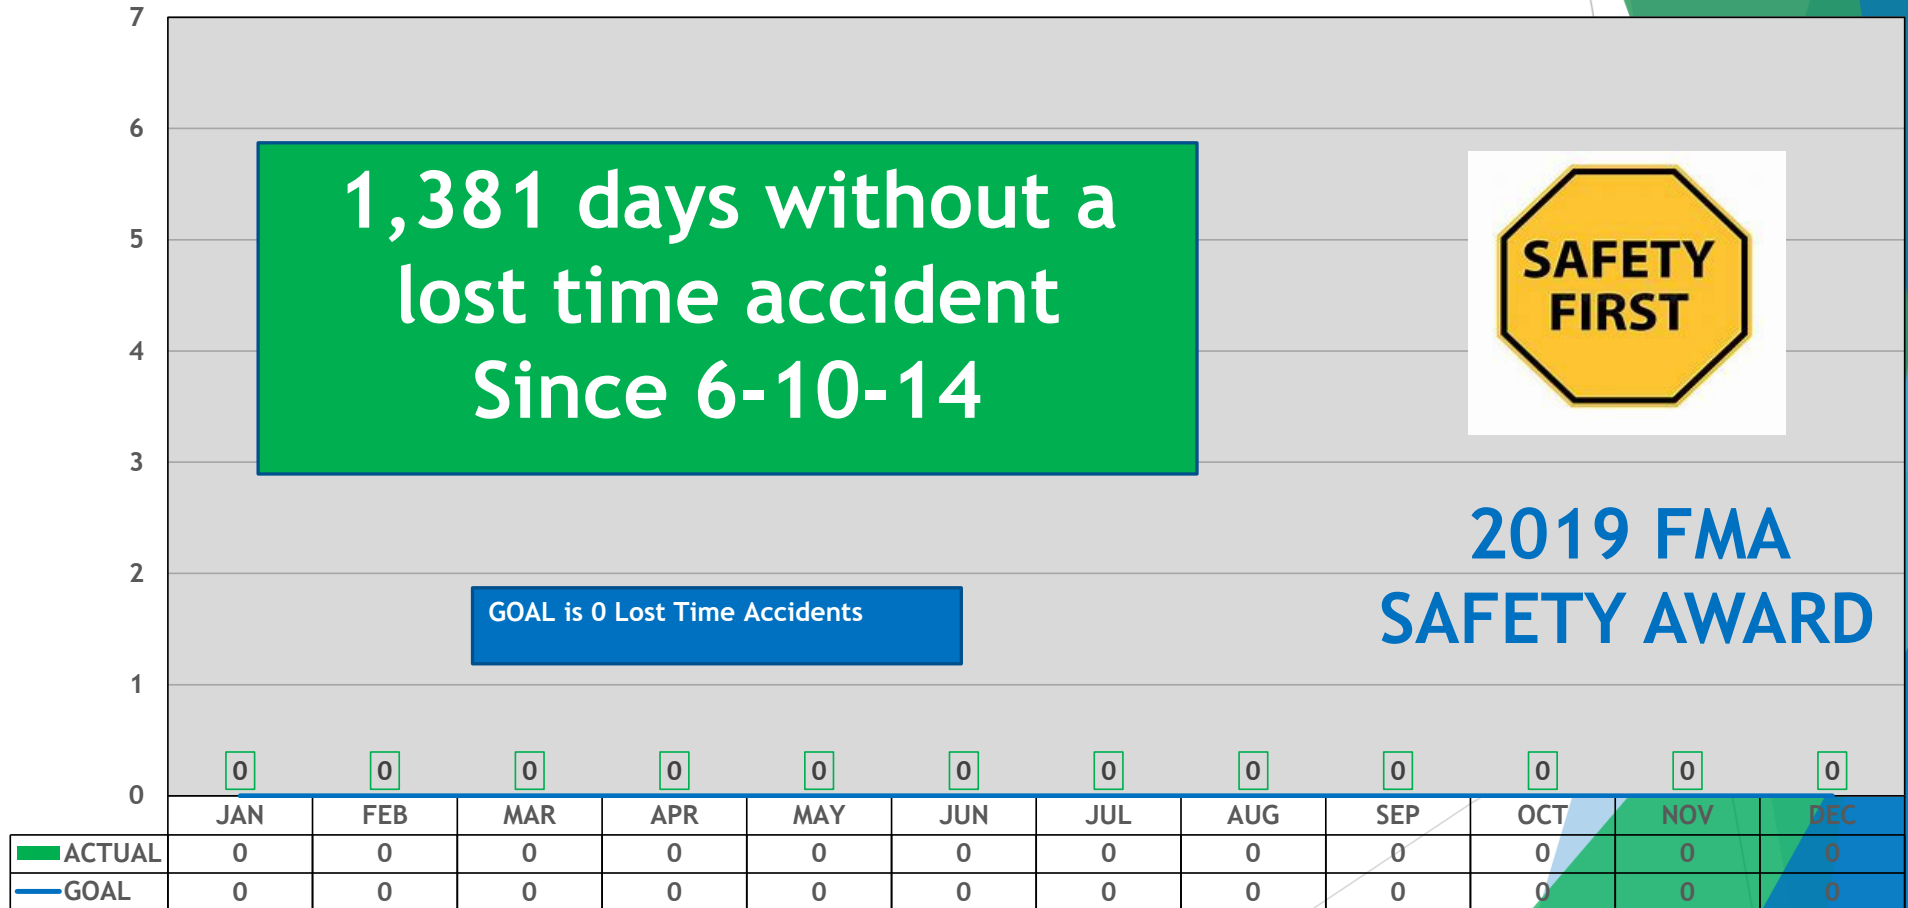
7
6
5
4
3
2
1
0

1,381 days without a lost time accident Since 6-10-14

SAFETY FIRST

2019 FMA SAFETY AWARD

GOAL is 0 Lost Time Accidents

0 0 0 0 0 0 0 0 0 0 0 0

| | JAN | FEB | MAR | APR | MAY | JUN | JUL | AUG | SEP | OCT | NOV | DEC |
|---|---|---|---|---|---|---|---|---|---|---|---|---|
| ACTUAL | 0 | 0 | 0 | 0 | 0 | 0 | 0 | 0 | 0 | 0 | 0 | 0 |
| GOAL | 0 | 0 | 0 | 0 | 0 | 0 | 0 | 0 | 0 | 0 | 0 | 0 |